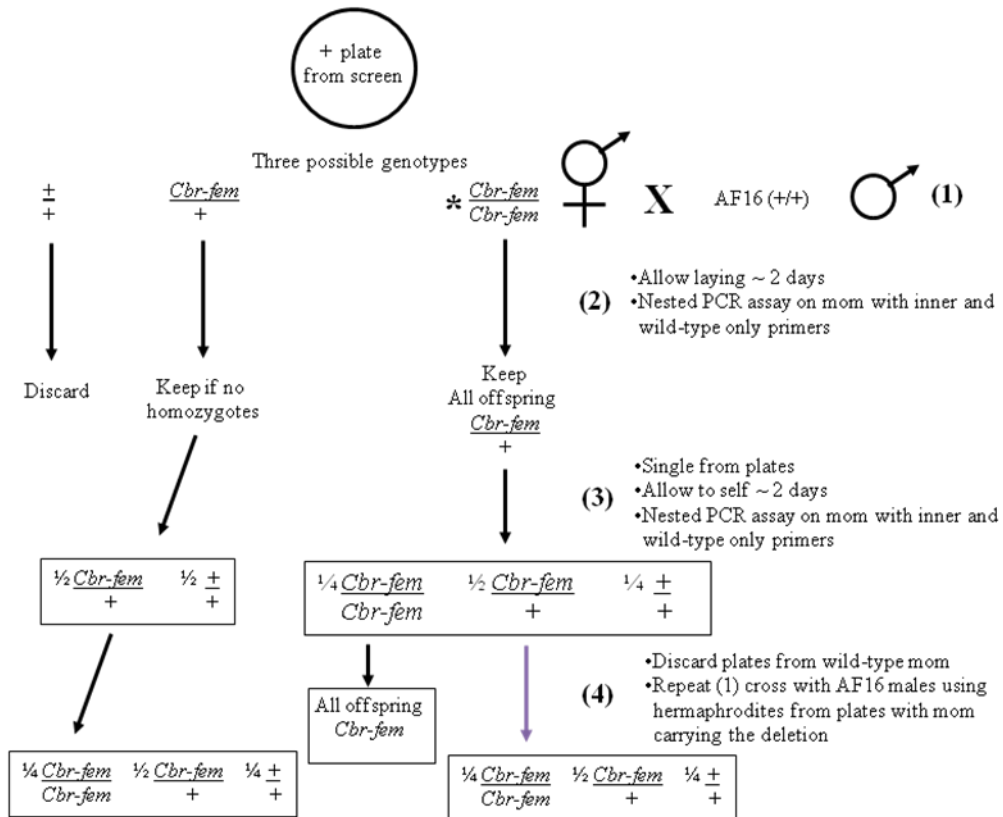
+ plate from screen

Three possible genotypes

$\frac{+}{+}$ $\frac{Cbr\text{-}fem}{+}$ * $\frac{Cbr\text{-}fem}{Cbr\text{-}fem}$ X AF16 (+/+) (1)

•Allow laying ~ 2 days
(2) •Nested PCR assay on mom with inner and wild-type only primers

Discard

Keep if no homozygotes

Keep
All offspring
$\frac{Cbr\text{-}fem}{+}$

•Single from plates
(3) •Allow to self ~ 2 days
•Nested PCR assay on mom with inner and wild-type only primers

½ $\frac{Cbr\text{-}fem}{+}$ ½ $\frac{+}{+}$

¼ $\frac{Cbr\text{-}fem}{Cbr\text{-}fem}$ ½ $\frac{Cbr\text{-}fem}{+}$ ¼ $\frac{+}{+}$

All offspring
Cbr-fem

•Discard plates from wild-type mom
(4) •Repeat (1) cross with AF16 males using hermaphrodites from plates with mom carrying the deletion

¼ $\frac{Cbr\text{-}fem}{Cbr\text{-}fem}$ ½ $\frac{Cbr\text{-}fem}{+}$ ¼ $\frac{+}{+}$

¼ $\frac{Cbr\text{-}fem}{Cbr\text{-}fem}$ ½ $\frac{Cbr\text{-}fem}{+}$ ¼ $\frac{+}{+}$